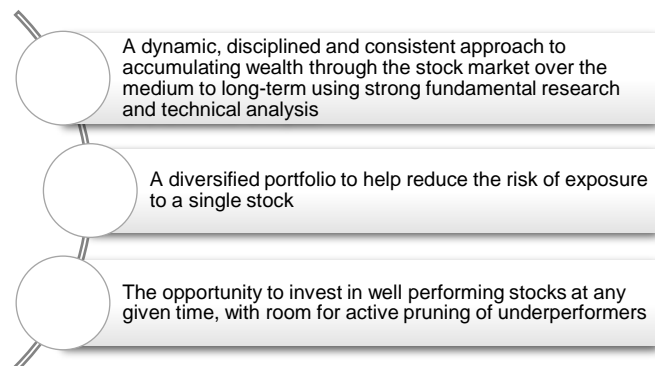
A dynamic, disciplined and consistent approach to accumulating wealth through the stock market over the medium to long-term using strong fundamental research and technical analysis

A diversified portfolio to help reduce the risk of exposure to a single stock

The opportunity to invest in well performing stocks at any given time, with room for active pruning of underperformers